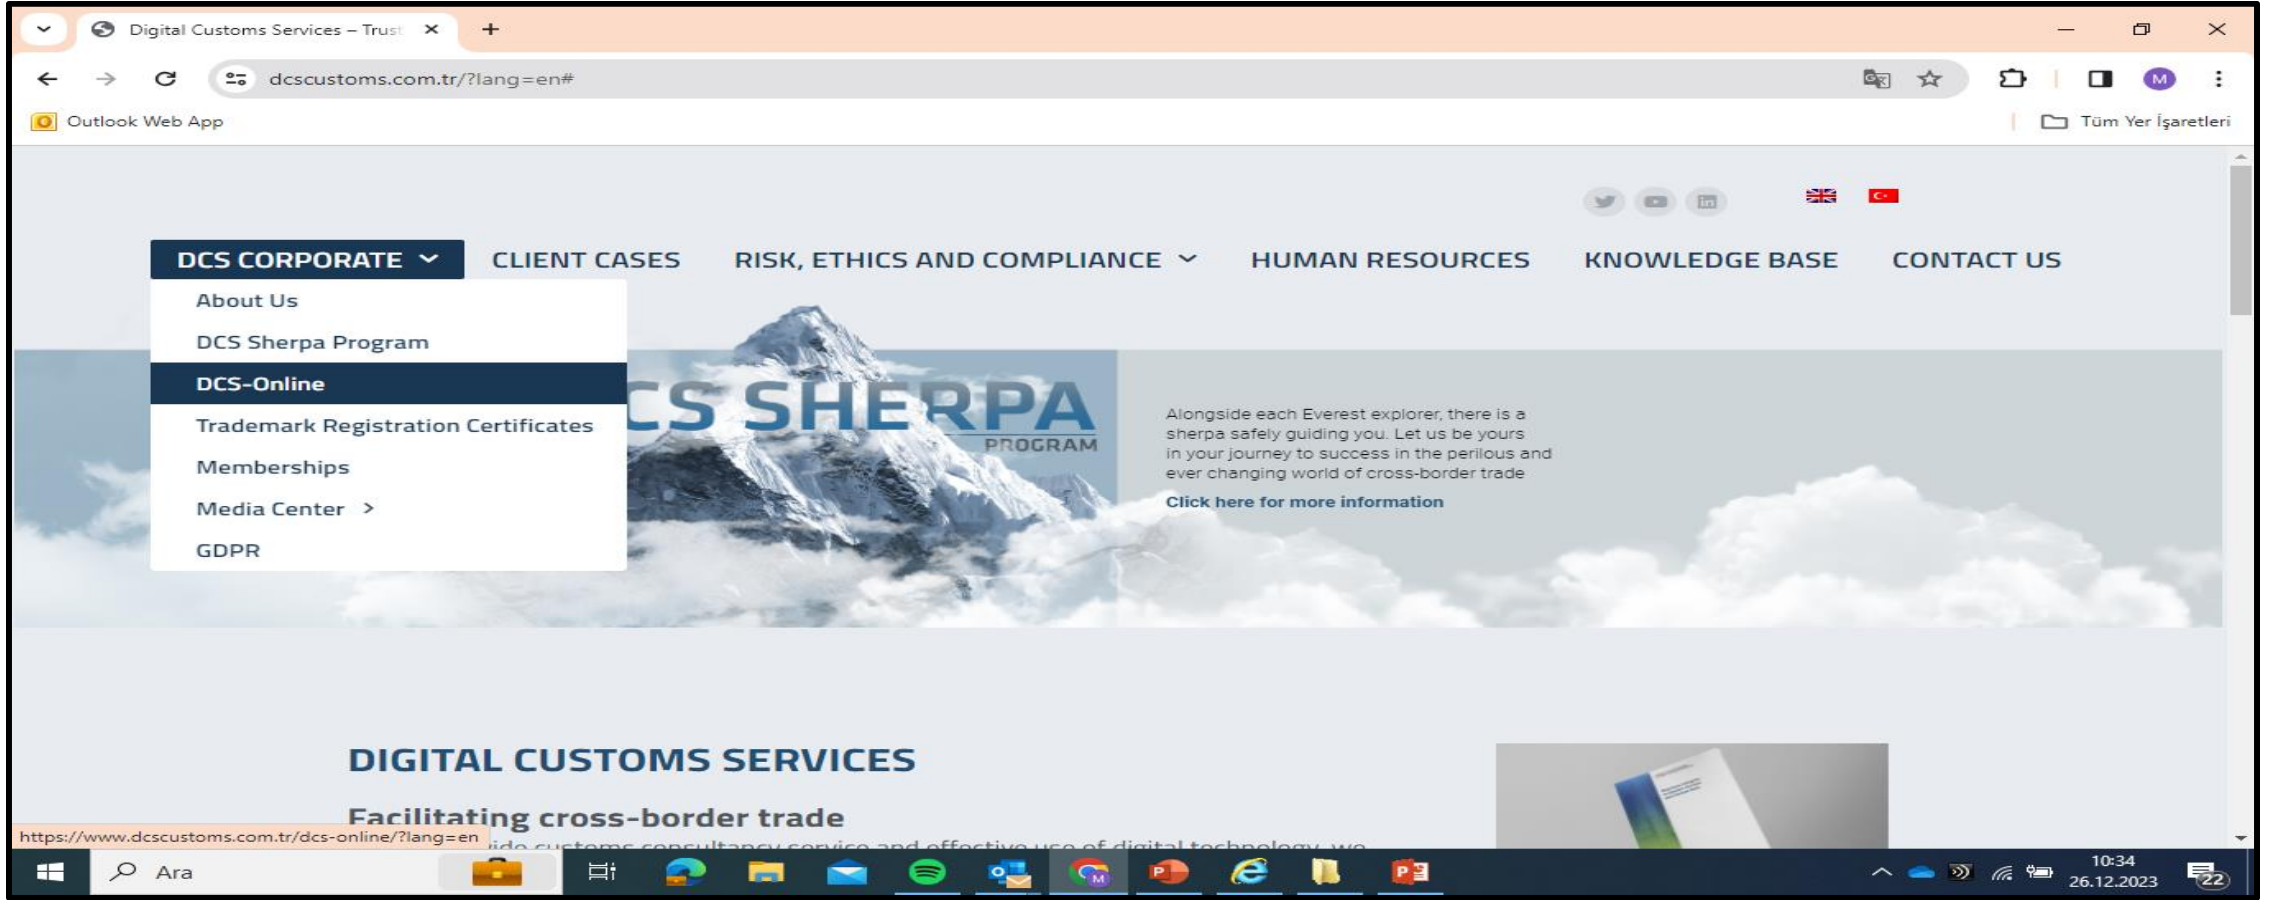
Digital Customs Services – Trust

dcscustoms.com.tr/?lang=en#

Outlook Web App

Tüm Yer İşaretleri

DCS CORPORATE
CLIENT CASES
RISK, ETHICS AND COMPLIANCE
HUMAN RESOURCES
KNOWLEDGE BASE
CONTACT US

About Us
DCS Sherpa Program
DCS-Online
Trademark Registration Certificates
Memberships
Media Center
GDPR

CS SHERPA
PROGRAM

Alongside each Everest explorer, there is a sherpa safely guiding you. Let us be yours in your journey to success in the perilous and ever changing world of cross-border trade

Click here for more information

DIGITAL CUSTOMS SERVICES

Facilitating cross-border trade

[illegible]ide customs consultancy service and effective use of digital technology, we

https://www.dcscustoms.com.tr/dcs-online/?lang=en

Ara

10:34
26.12.2023

22